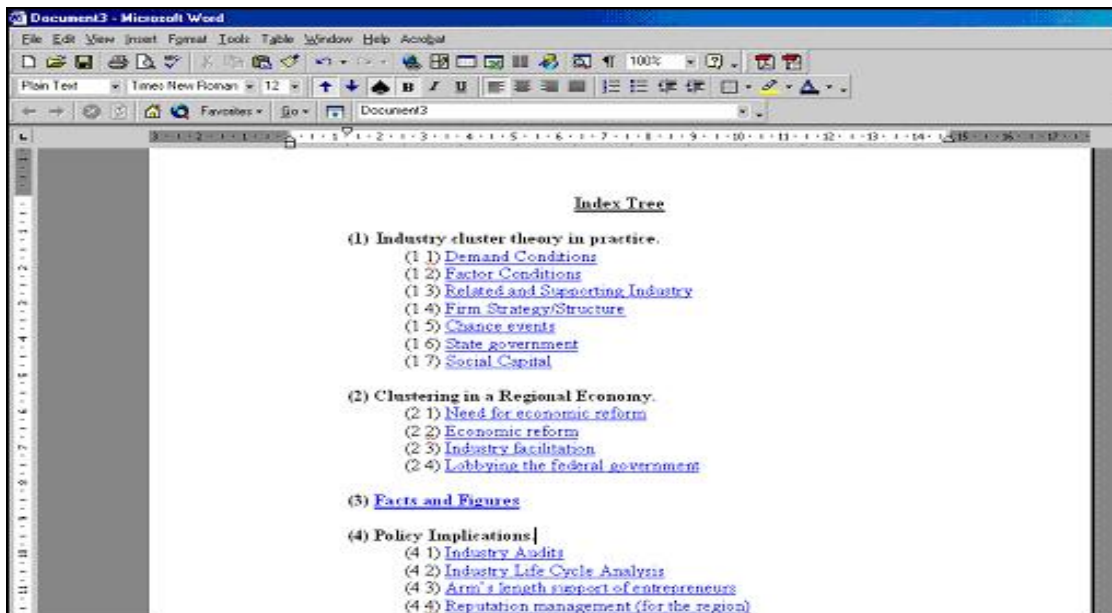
Document3 - Microsoft Word

File Edit View Insert Format Tools Table Window Help Acrobat

100%

Plain Text Times New Roman 12

Favorites Go Document3

Index Tree

(1) Industry cluster theory in practice.
(1 1) Demand Conditions
(1 2) Factor Conditions
(1 3) Related and Supporting Industry
(1 4) Firm Strategy/Structure
(1 5) Chance events
(1 6) State government
(1 7) Social Capital

(2) Clustering in a Regional Economy.
(2 1) Need for economic reform
(2 2) Economic reform
(2 3) Industry facilitation
(2 4) Lobbying the federal government

(3) Facts and Figures

(4) Policy Implications
(4 1) Industry Audits
(4 2) Industry Life Cycle Analysis
(4 3) Arm's length support of entrepreneurs
(4 4) Reputation management (for the region)